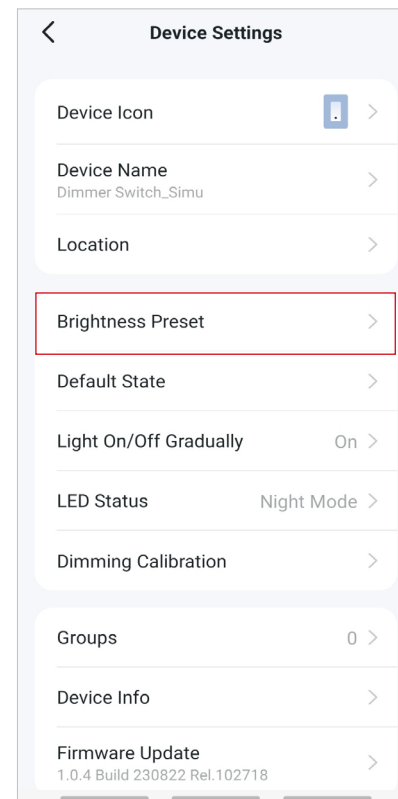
<

Device Settings

Device Icon >

Device Name
Dimmer Switch_Simu >

Location >

Brightness Preset >

Default State >

Light On/Off Gradually On >

LED Status Night Mode >

Dimming Calibration >

Groups 0 >

Device Info >

Firmware Update
1.0.4 Build 230822 Rel.102718 >